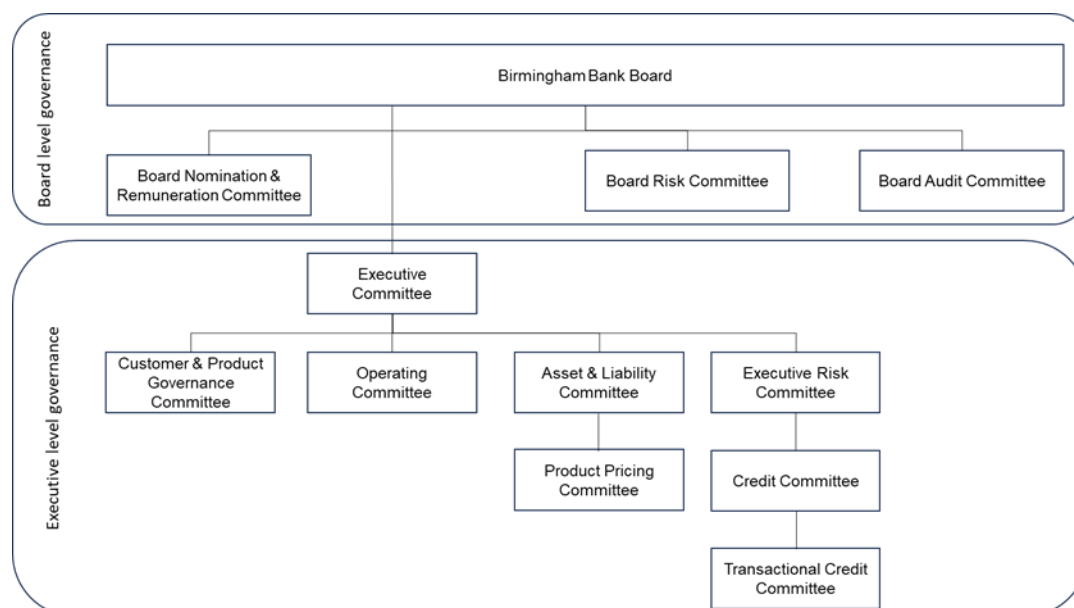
Board level governance

Birmingham Bank Board

Board Nomination & Remuneration Committee

Board Risk Committee

Board Audit Committee

Executive level governance

Executive Committee

Customer & Product Governance Committee

Operating Committee

Asset & Liability Committee

Executive Risk Committee

Product Pricing Committee

Credit Committee

Transactional Credit Committee